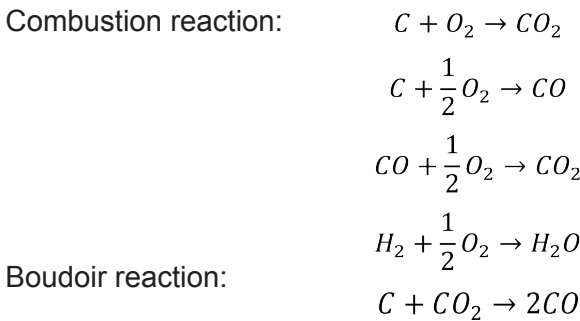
Combustion reaction: $C + O_2 \rightarrow CO_2$

$C + \frac{1}{2}O_2 \rightarrow CO$

$CO + \frac{1}{2}O_2 \rightarrow CO_2$

$H_2 + \frac{1}{2}O_2 \rightarrow H_2O$

Boudoir reaction: $C + CO_2 \rightarrow 2CO$